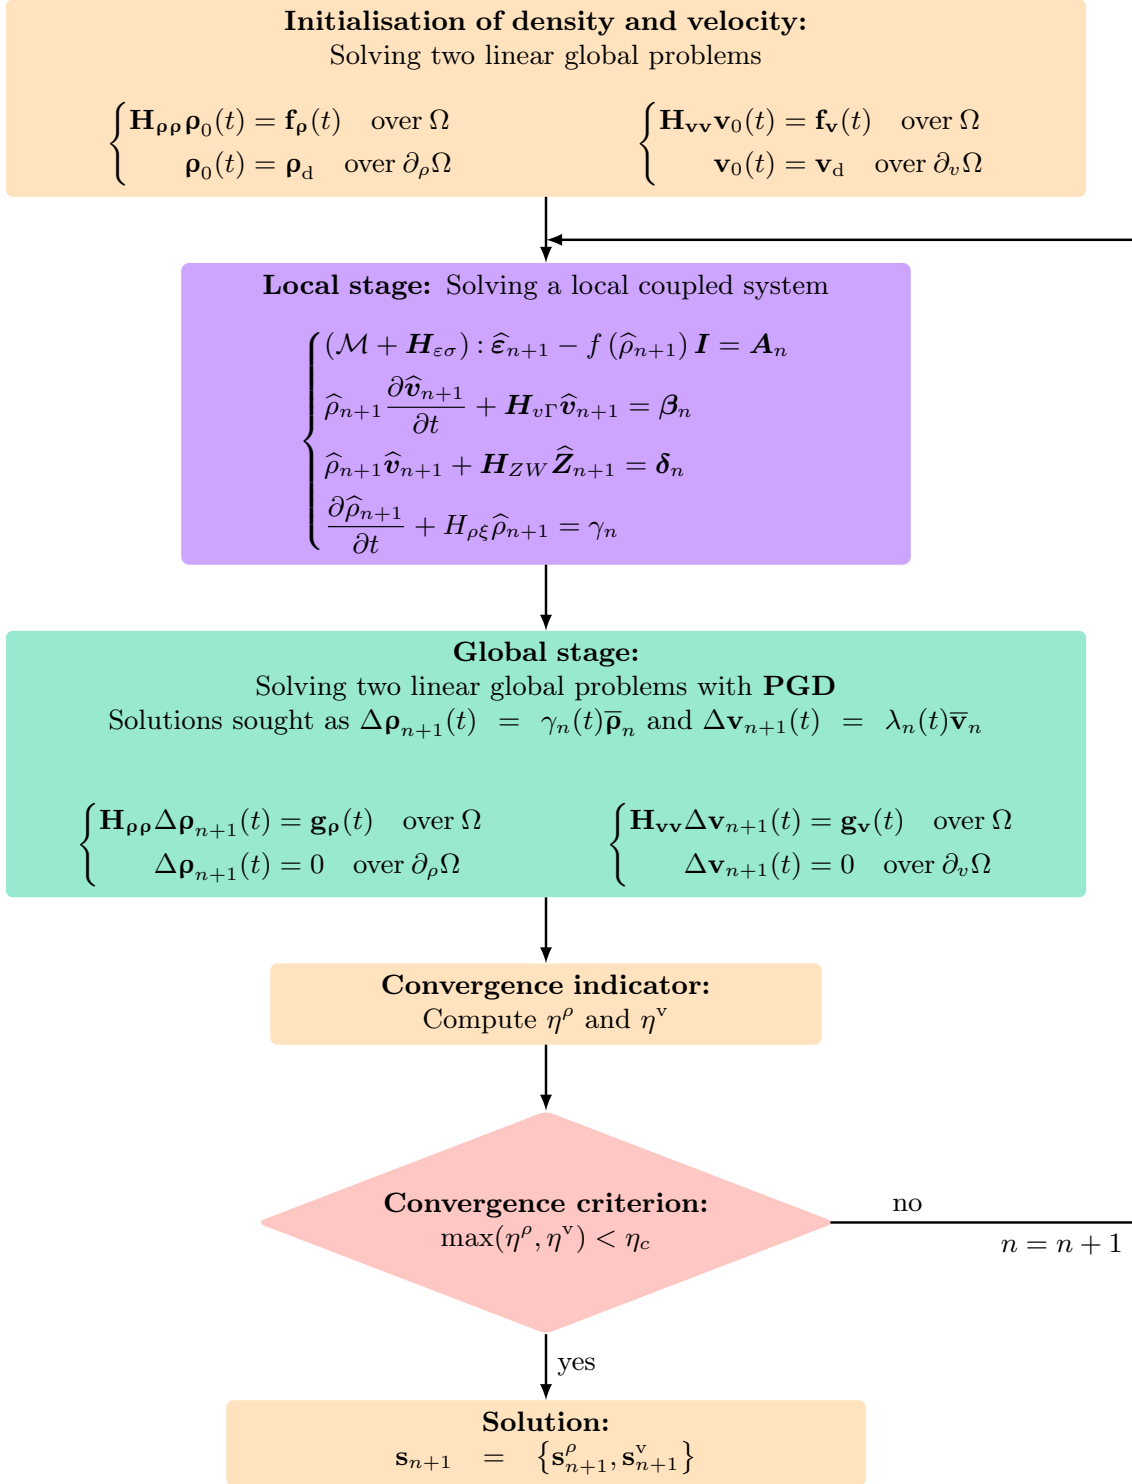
**Initialisation of density and velocity:**
Solving two linear global problems

$\begin{cases} \mathbf{H}_{\boldsymbol{\rho\rho}}\boldsymbol{\rho}_0(t) = \mathbf{f}_{\boldsymbol{\rho}}(t) \quad \text{over } \Omega \\ \boldsymbol{\rho}_0(t) = \boldsymbol{\rho}_{\mathrm{d}} \quad \text{over } \partial_\rho\Omega \end{cases}$

$\begin{cases} \mathbf{H}_{\mathbf{vv}}\mathbf{v}_0(t) = \mathbf{f}_{\mathbf{v}}(t) \quad \text{over } \Omega \\ \mathbf{v}_0(t) = \mathbf{v}_{\mathrm{d}} \quad \text{over } \partial_v\Omega \end{cases}$

**Local stage:** Solving a local coupled system

$\begin{cases} (\mathcal{M} + \boldsymbol{H}_{\varepsilon\sigma}) : \widehat{\boldsymbol{\varepsilon}}_{n+1} - f(\widehat{\rho}_{n+1})\,\boldsymbol{I} = \boldsymbol{A}_n \\ \widehat{\rho}_{n+1}\frac{\partial \widehat{\boldsymbol{v}}_{n+1}}{\partial t} + \boldsymbol{H}_{v\Gamma}\widehat{\boldsymbol{v}}_{n+1} = \boldsymbol{\beta}_n \\ \widehat{\rho}_{n+1}\widehat{\boldsymbol{v}}_{n+1} + \boldsymbol{H}_{ZW}\widehat{\boldsymbol{Z}}_{n+1} = \boldsymbol{\delta}_n \\ \frac{\partial \widehat{\rho}_{n+1}}{\partial t} + H_{\rho\xi}\widehat{\rho}_{n+1} = \gamma_n \end{cases}$

**Global stage:**
Solving two linear global problems with **PGD**
Solutions sought as $\Delta\boldsymbol{\rho}_{n+1}(t) = \gamma_n(t)\overline{\boldsymbol{\rho}}_n$ and $\Delta\mathbf{v}_{n+1}(t) = \lambda_n(t)\overline{\mathbf{v}}_n$

$\begin{cases} \mathbf{H}_{\boldsymbol{\rho\rho}}\Delta\boldsymbol{\rho}_{n+1}(t) = \mathbf{g}_{\boldsymbol{\rho}}(t) \quad \text{over } \Omega \\ \Delta\boldsymbol{\rho}_{n+1}(t) = 0 \quad \text{over } \partial_\rho\Omega \end{cases}$

$\begin{cases} \mathbf{H}_{\mathbf{vv}}\Delta\mathbf{v}_{n+1}(t) = \mathbf{g}_{\mathbf{v}}(t) \quad \text{over } \Omega \\ \Delta\mathbf{v}_{n+1}(t) = 0 \quad \text{over } \partial_v\Omega \end{cases}$

**Convergence indicator:**
Compute $\eta^\rho$ and $\eta^{\mathrm{v}}$

**Convergence criterion:**
$\max(\eta^\rho, \eta^{\mathrm{v}}) < \eta_c$

no
$n = n + 1$

yes

**Solution:**
$\mathbf{s}_{n+1} = \left\{\mathbf{s}^\rho_{n+1}, \mathbf{s}^{\mathrm{v}}_{n+1}\right\}$